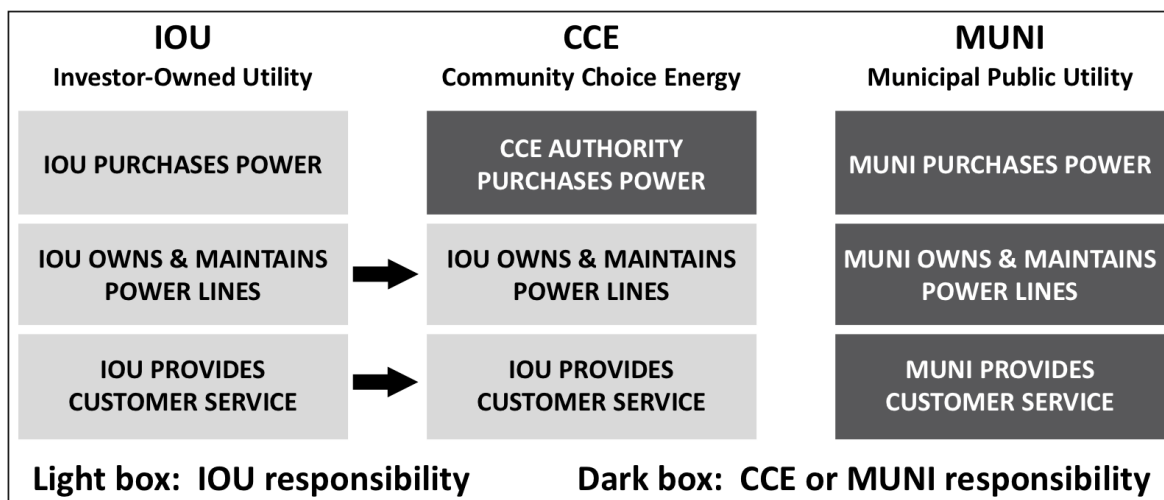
IOU
Investor-Owned Utility

IOU PURCHASES POWER

IOU OWNS & MAINTAINS POWER LINES

IOU PROVIDES CUSTOMER SERVICE

CCE
Community Choice Energy

CCE AUTHORITY PURCHASES POWER

IOU OWNS & MAINTAINS POWER LINES

IOU PROVIDES CUSTOMER SERVICE

MUNI
Municipal Public Utility

MUNI PURCHASES POWER

MUNI OWNS & MAINTAINS POWER LINES

MUNI PROVIDES CUSTOMER SERVICE

Light box: IOU responsibility

Dark box: CCE or MUNI responsibility